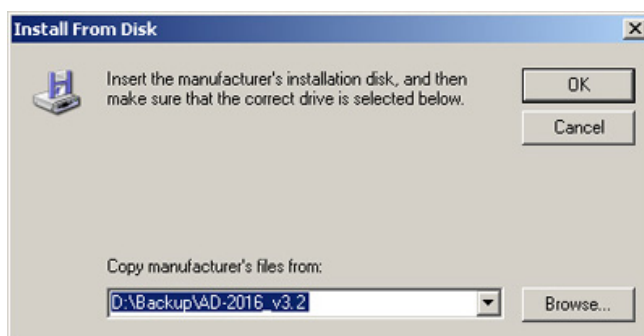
Install From Disk

Insert the manufacturer's installation disk, and then make sure that the correct drive is selected below.

OK

Cancel

Copy manufacturer's files from:

D:\Backup\AD-2016_v3.2

Browse...